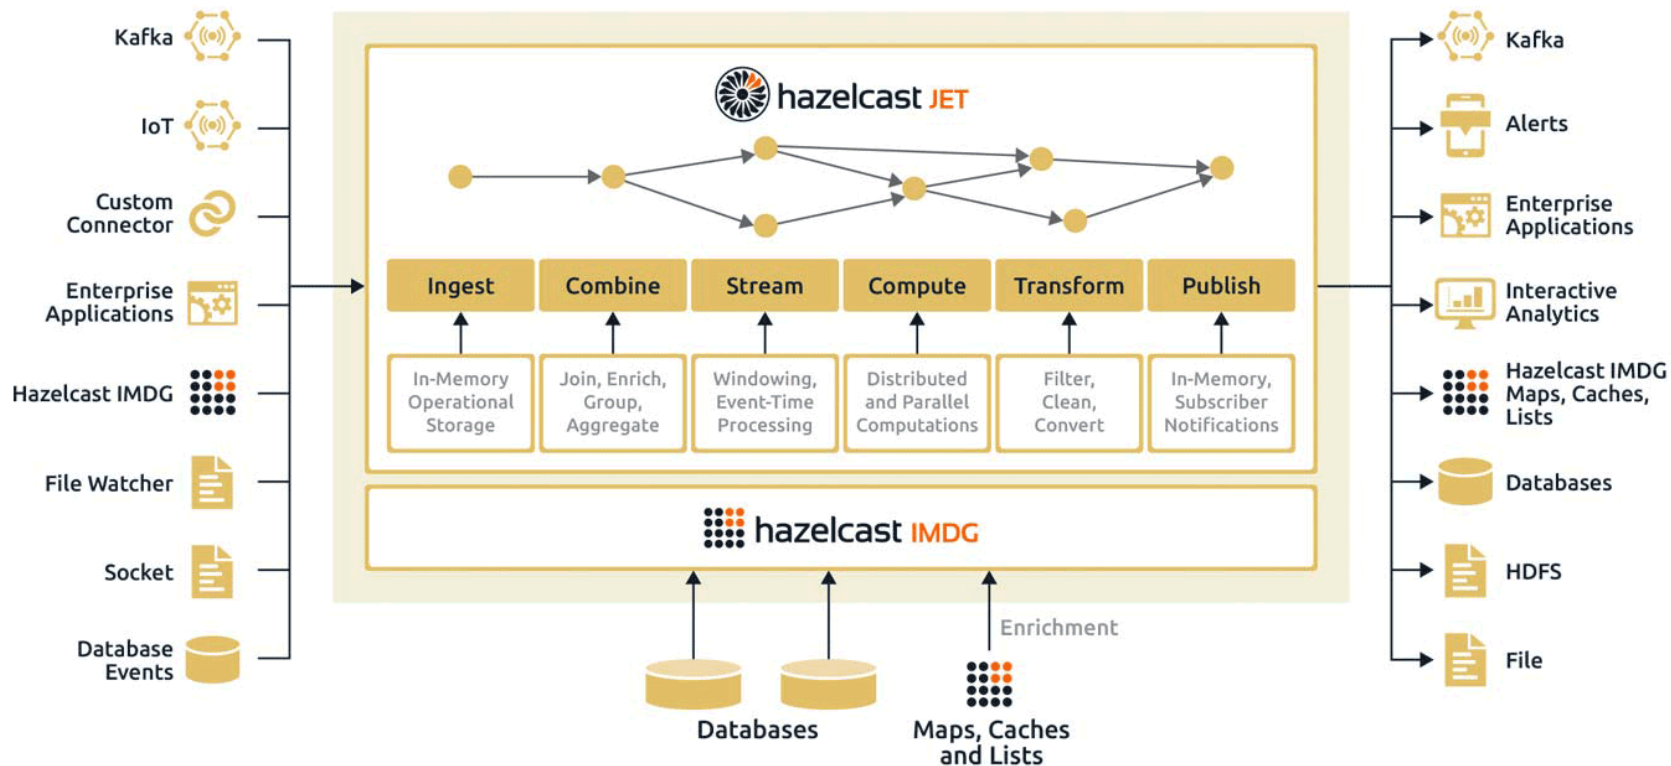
Kafka

IoT

Custom Connector

Enterprise Applications

Hazelcast IMDG

File Watcher

Socket

Database Events

hazelcast JET

| Ingest | Combine | Stream | Compute | Transform | Publish |
|---|---|---|---|---|---|
| In-Memory Operational Storage | Join, Enrich, Group, Aggregate | Windowing, Event-Time Processing | Distributed and Parallel Computations | Filter, Clean, Convert | In-Memory, Subscriber Notifications |

hazelcast IMDG

Enrichment

Databases

Maps, Caches and Lists

Kafka

Alerts

Enterprise Applications

Interactive Analytics

Hazelcast IMDG Maps, Caches, Lists

Databases

HDFS

File